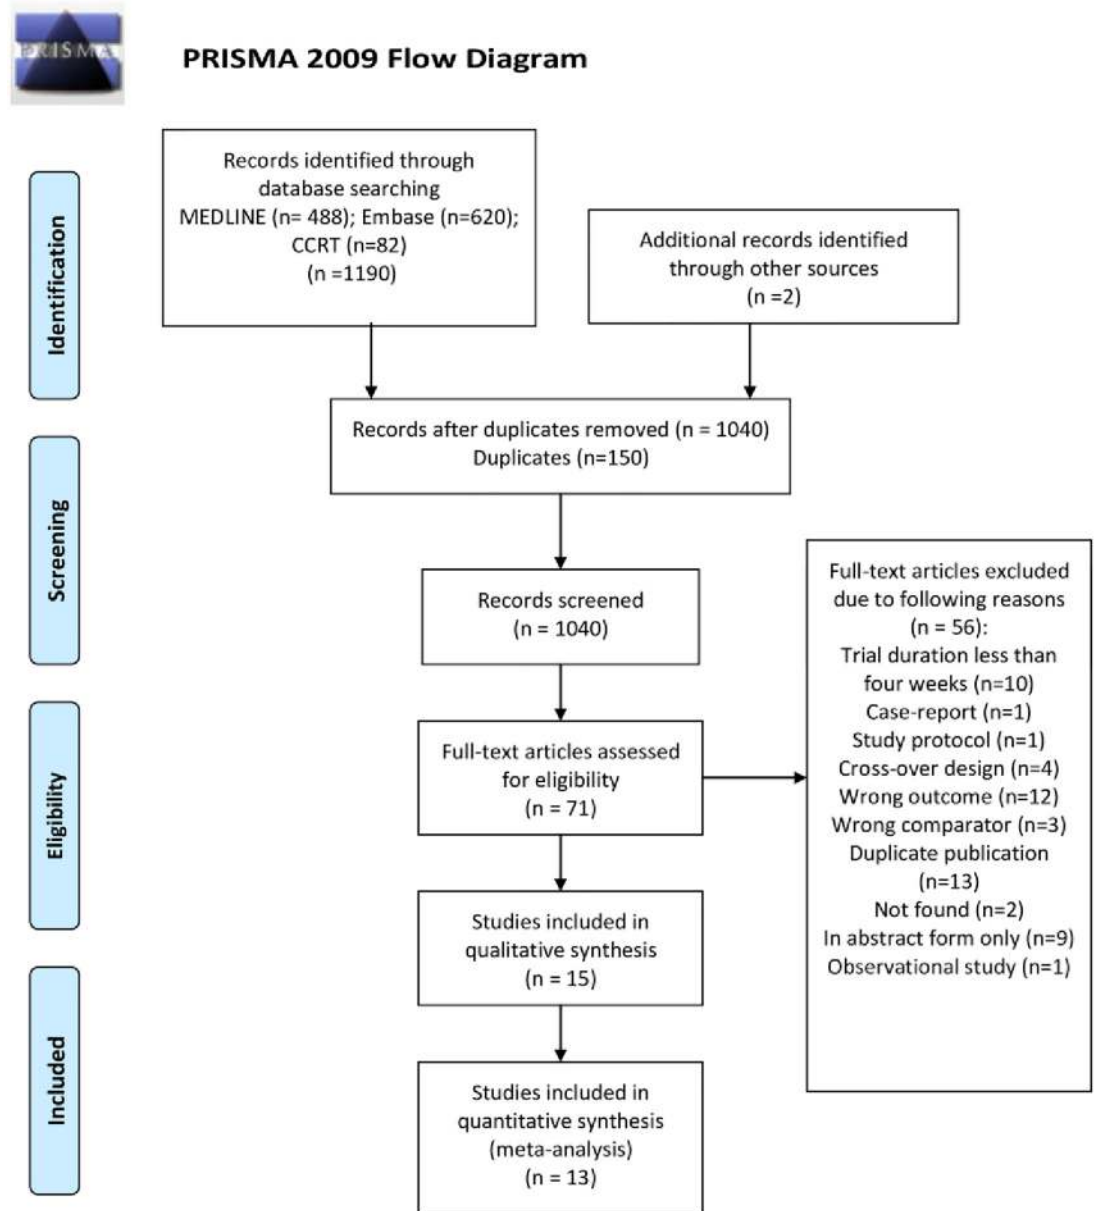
PRISMA

PRISMA 2009 Flow Diagram

Identification

Records identified through database searching
MEDLINE (n= 488); Embase (n=620); CCRT (n=82)
(n =1190)

Additional records identified through other sources
(n =2)

Screening

Records after duplicates removed (n = 1040)
Duplicates (n=150)

Records screened
(n = 1040)

Eligibility

Full-text articles assessed for eligibility
(n = 71)

Full-text articles excluded due to following reasons
(n = 56):
Trial duration less than four weeks (n=10)
Case-report (n=1)
Study protocol (n=1)
Cross-over design (n=4)
Wrong outcome (n=12)
Wrong comparator (n=3)
Duplicate publication (n=13)
Not found (n=2)
In abstract form only (n=9)
Observational study (n=1)

Included

Studies included in qualitative synthesis
(n = 15)

Studies included in quantitative synthesis (meta-analysis)
(n = 13)